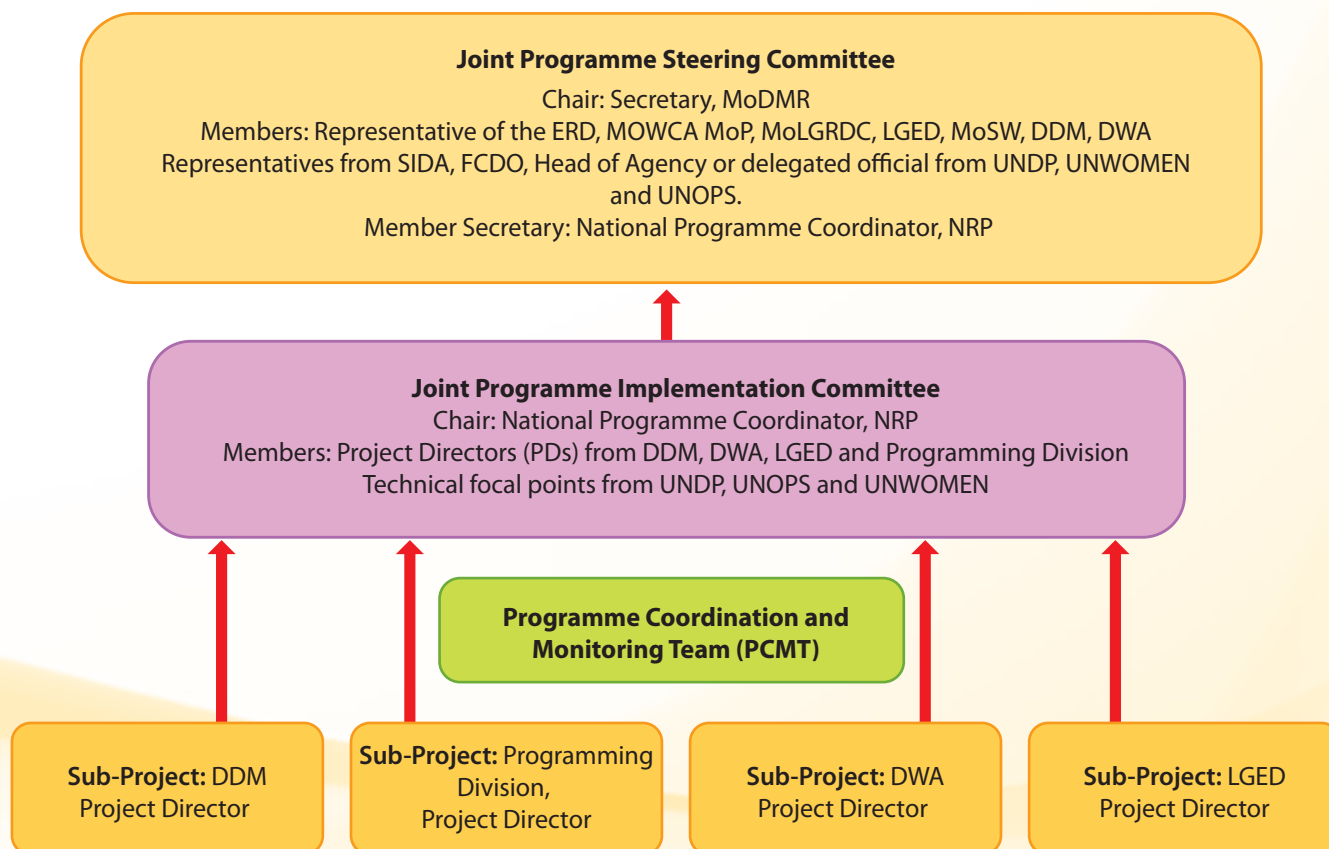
**Joint Programme Steering Committee**
Chair: Secretary, MoDMR
Members: Representative of the ERD, MOWCA MoP, MoLGRDC, LGED, MoSW, DDM, DWA
Representatives from SIDA, FCDO, Head of Agency or delegated official from UNDP, UNWOMEN and UNOPS.
Member Secretary: National Programme Coordinator, NRP

**Joint Programme Implementation Committee**
Chair: National Programme Coordinator, NRP
Members: Project Directors (PDs) from DDM, DWA, LGED and Programming Division
Technical focal points from UNDP, UNOPS and UNWOMEN

**Programme Coordination and Monitoring Team (PCMT)**

**Sub-Project:** DDM
Project Director

**Sub-Project:** Programming Division,
Project Director

**Sub-Project:** DWA
Project Director

**Sub-Project:** LGED
Project Director